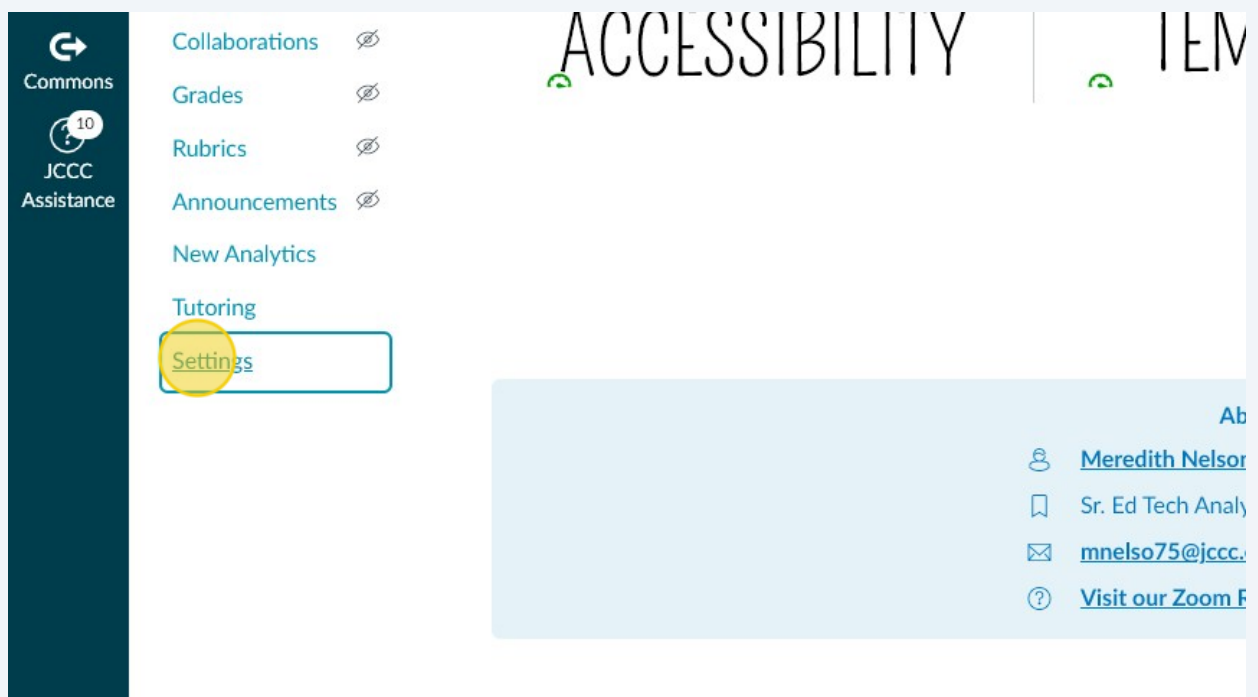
Commons

10

JCCC Assistance

Collaborations

Grades

Rubrics

Announcements

New Analytics

Tutoring

Settings

ACCESSIBILITY

TEM

Ab

Meredith Nelsor

Sr. Ed Tech Analy

mnelso75@jccc.

Visit our Zoom F